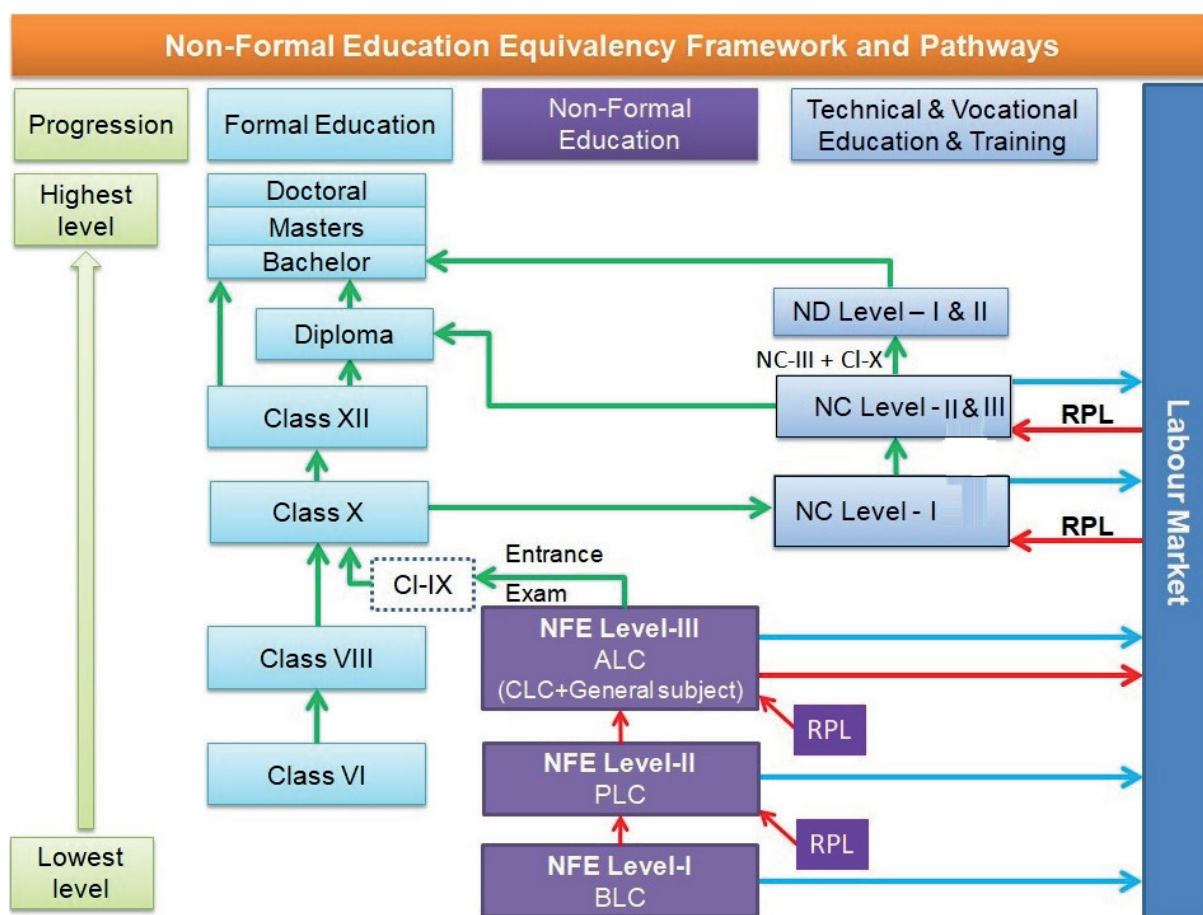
Non-Formal Education Equivalency Framework and Pathways

Progression

Formal Education

Non-Formal Education

Technical & Vocational Education & Training

Labour Market

Highest level

Doctoral

Masters

Bachelor

ND Level – I & II

Diploma

NC-III + Cl-X

Class XII

NC Level - II & III

RPL

Class X

NC Level - I

RPL

Entrance Exam

Cl-IX

NFE Level-III
ALC
(CLC+General subject)

Class VIII

RPL

Class VI

NFE Level-II
PLC

RPL

Lowest level

NFE Level-I
BLC